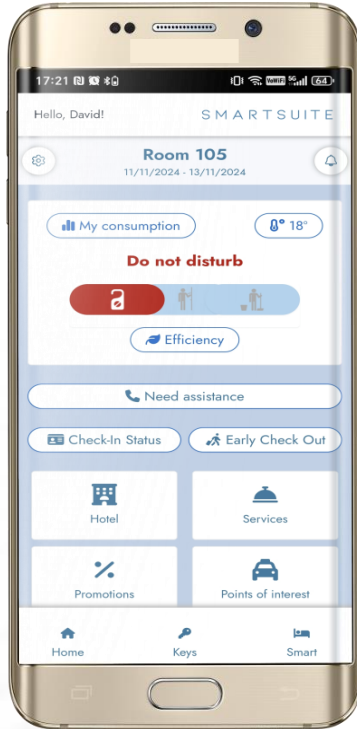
17:21

64

Hello, David!

SMARTSUITE

Room 105

11/11/2024 - 13/11/2024

My consumption

18°

Do not disturb

Efficiency

Need assistance

Check-In Status

Early Check Out

Hotel

Services

Promotions

Points of interest

Home

Keys

Smart